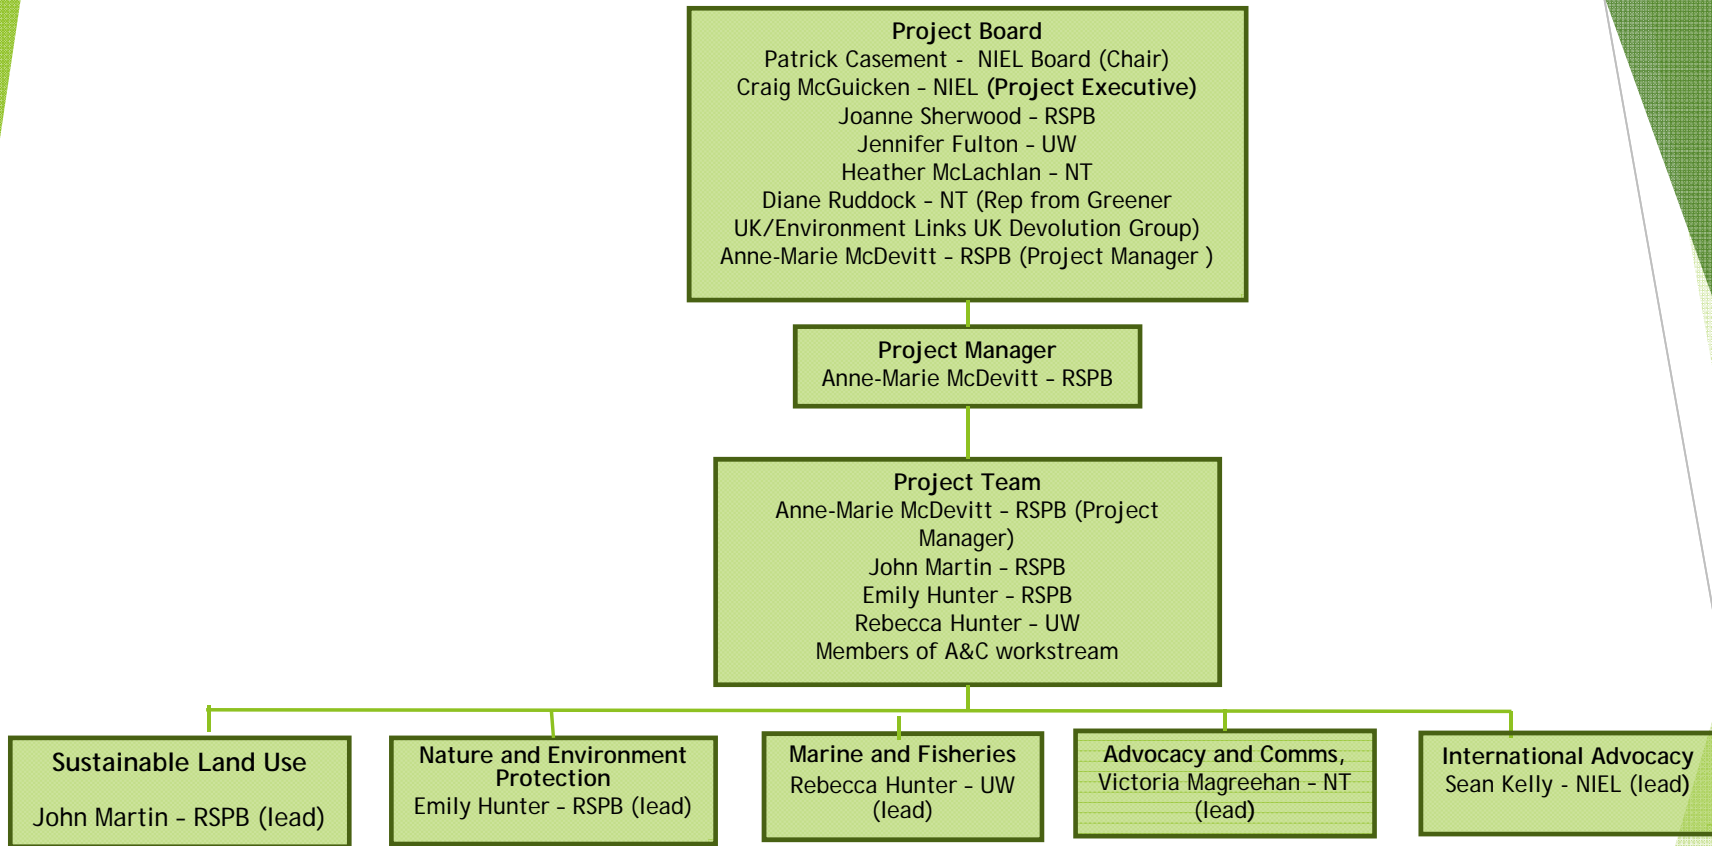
Project Board
Patrick Casement - NIEL Board (Chair)
Craig McGuicken - NIEL (Project Executive)
Joanne Sherwood - RSPB
Jennifer Fulton - UW
Heather McLachlan - NT
Diane Ruddock - NT (Rep from Greener UK/Environment Links UK Devolution Group)
Anne-Marie McDevitt - RSPB (Project Manager )

Project Manager
Anne-Marie McDevitt - RSPB

Project Team
Anne-Marie McDevitt - RSPB (Project Manager)
John Martin - RSPB
Emily Hunter - RSPB
Rebecca Hunter - UW
Members of A&C workstream

Sustainable Land Use
John Martin - RSPB (lead)

Nature and Environment Protection
Emily Hunter - RSPB (lead)

Marine and Fisheries
Rebecca Hunter - UW (lead)

Advocacy and Comms,
Victoria Magreehan - NT (lead)

International Advocacy
Sean Kelly - NIEL (lead)